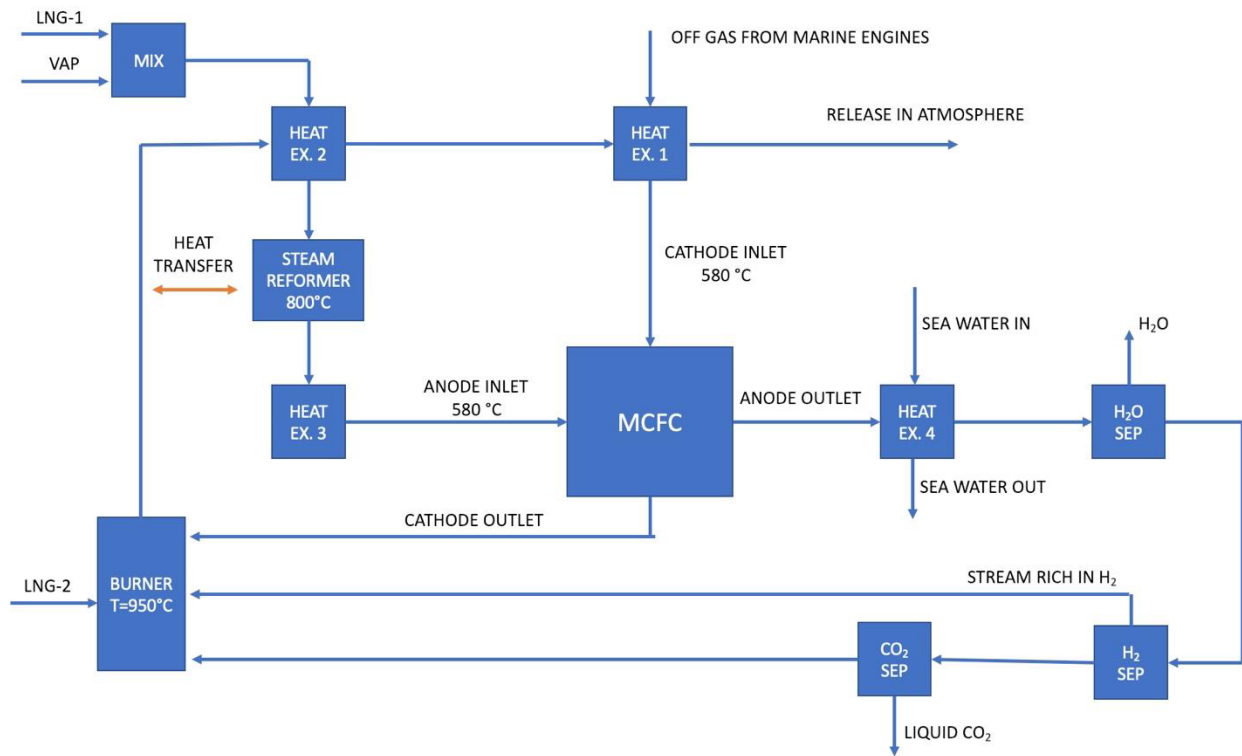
LNG-1

VAP

MIX

OFF GAS FROM MARINE ENGINES

HEAT EX. 2

HEAT EX. 1

RELEASE IN ATMOSPHERE

HEAT TRANSFER

STEAM REFORMER 800°C

CATHODE INLET 580 °C

SEA WATER IN

$H_2O$

HEAT EX. 3

ANODE INLET 580 °C

MCFC

ANODE OUTLET

HEAT EX. 4

$H_2O$ SEP

SEA WATER OUT

CATHODE OUTLET

LNG-2

BURNER T=950°C

STREAM RICH IN $H_2$

$CO_2$ SEP

$H_2$ SEP

LIQUID $CO_2$